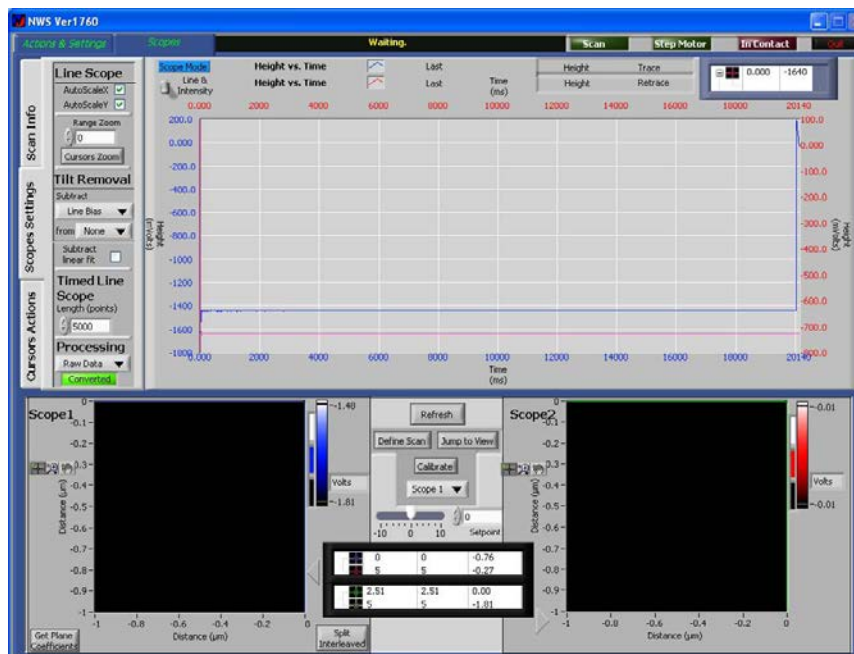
NWS Ver1760

Actions & Settings Scopes Waiting. Scan Step Motor In Contact Out

Scan Info
Scopes Settings
Cursors Actions

Line Scope
AutoScaleX
AutoScaleY
Range Zoom
0
Cursors Zoom

Tilt Removal
Subtract
Line Bias
from None
Subtract linear fit

Timed Line Scope
Length (points)
5000

Processing
Raw Data
Converted

Scope Mode
Line & Intensity
Height vs. Time
Height vs. Time
Last
Last
Time (ms)
Height Trace
Height Retrace
0.000 -1640

0.000 2000 4000 6000 8000 10000 12000 14000 16000 18000 20140

200.0
0.000
-200.0
-400.0
-600.0
-800.0
-1000
-1200
-1400
-1600
-1800

Height (mVolts)

100.0
0.000
-100.0
-200.0
-300.0
-400.0
-500.0
-600.0
-700.0
-800.0

Height (mVolts)

0.000 2000 4000 6000 8000 10000 12000 14000 16000 18000 20140
Time (ms)

Scope1
0
-0.1
-0.2
-0.3
-0.4
-0.5
-0.6
-0.7
-0.8
-0.9
-1
Distance (µm)
-1 -0.8 -0.6 -0.4 -0.2 0
Distance (µm)
-1.48
Volts
-1.81

Refresh
Define Scan
Jump to View
Calibrate
Scope 1
-10 0 10
0
Setpoint

| | | |
|---|---|---|
| 0 | 0 | -0.76 |
| 5 | 5 | -0.27 |

| | | |
|---|---|---|
| 2.51 | 2.51 | 0.00 |
| 5 | 5 | -1.01 |

Scope2
0
-0.1
-0.2
-0.3
-0.4
-0.5
-0.6
-0.7
-0.8
-0.9
-1
Distance (µm)
-1 -0.8 -0.6 -0.4 -0.2 0
Distance (µm)
-0.01
Volts
-0.01

Get Plane Coefficients
Split Interleaved